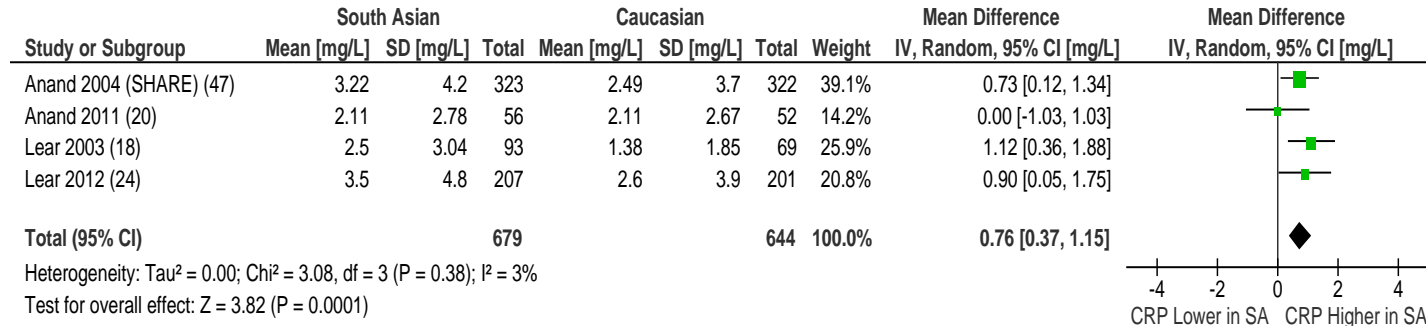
| | South Asian | | | Caucasian | | | | Mean Difference | Mean Difference |
|---|---|---|---|---|---|---|---|---|---|
| Study or Subgroup | Mean [mg/L] | SD [mg/L] | Total | Mean [mg/L] | SD [mg/L] | Total | Weight | IV, Random, 95% CI [mg/L] | IV, Random, 95% CI [mg/L] |
| Anand 2004 (SHARE) (47) | 3.22 | 4.2 | 323 | 2.49 | 3.7 | 322 | 39.1% | 0.73 [0.12, 1.34] | |
| Anand 2011 (20) | 2.11 | 2.78 | 56 | 2.11 | 2.67 | 52 | 14.2% | 0.00 [-1.03, 1.03] | |
| Lear 2003 (18) | 2.5 | 3.04 | 93 | 1.38 | 1.85 | 69 | 25.9% | 1.12 [0.36, 1.88] | |
| Lear 2012 (24) | 3.5 | 4.8 | 207 | 2.6 | 3.9 | 201 | 20.8% | 0.90 [0.05, 1.75] | |
| Total (95% CI) | | | 679 | | | 644 | 100.0% | 0.76 [0.37, 1.15] | |

Heterogeneity: Tau² = 0.00; Chi² = 3.08, df = 3 (P = 0.38); I² = 3%
Test for overall effect: Z = 3.82 (P = 0.0001)

-4 -2 0 2 4
CRP Lower in SA CRP Higher in SA